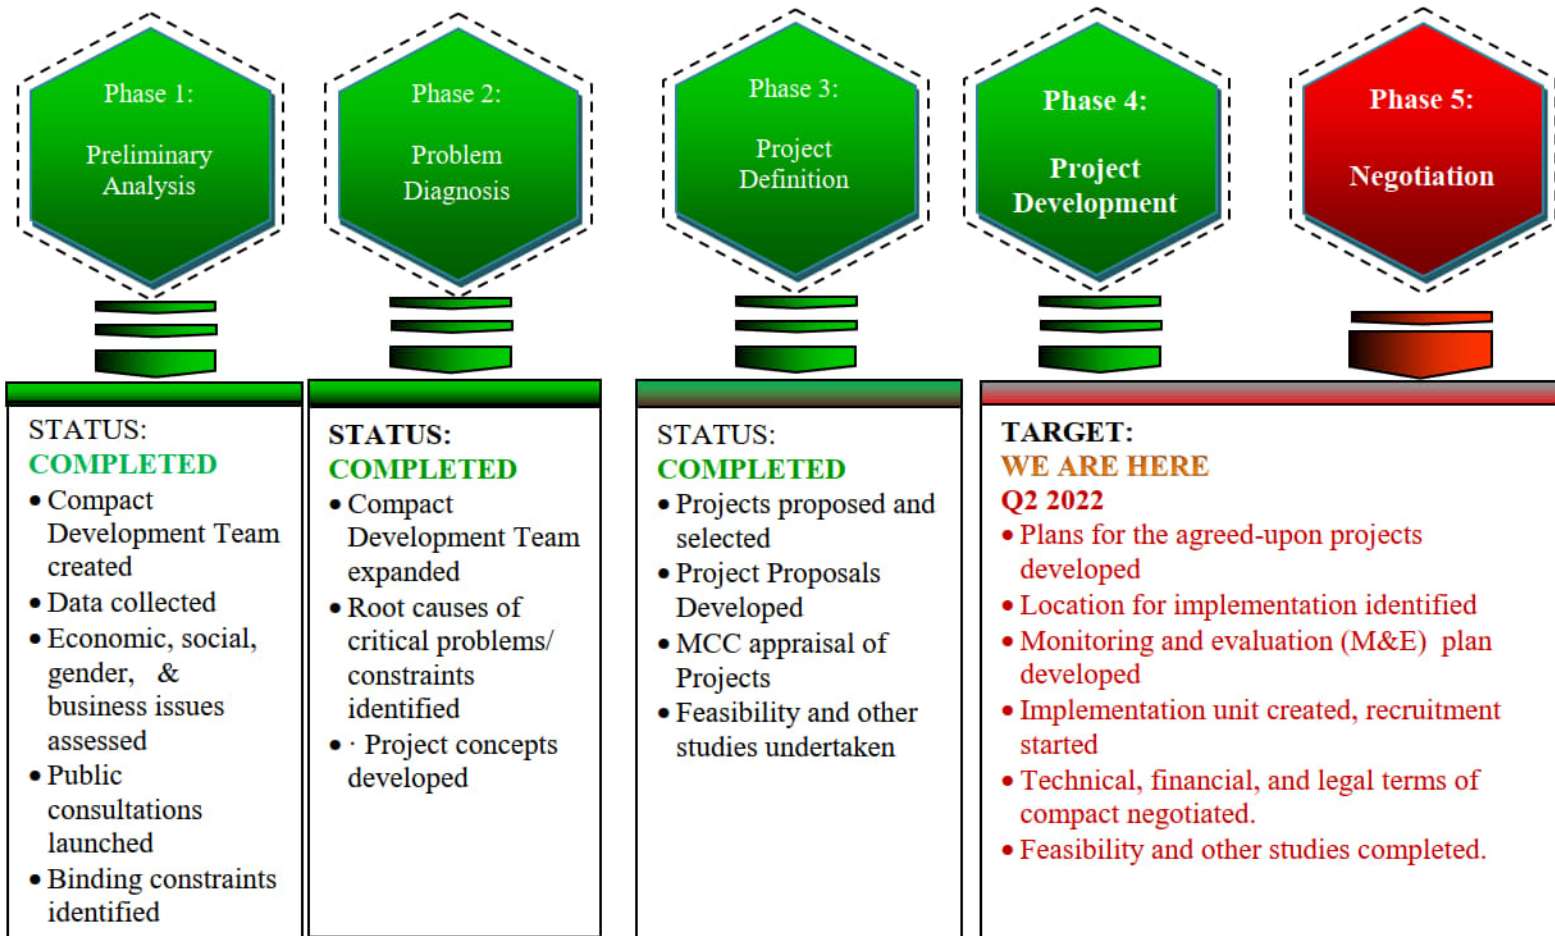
Phase 1:

Preliminary Analysis

Phase 2:

Problem Diagnosis

Phase 3:

Project Definition

Phase 4:

Project Development

Phase 5:

Negotiation

STATUS:
COMPLETED
• Compact Development Team created
• Data collected
• Economic, social, gender, & business issues assessed
• Public consultations launched
• Binding constraints identified

STATUS:
COMPLETED
• Compact Development Team expanded
• Root causes of critical problems/ constraints identified
• · Project concepts developed

STATUS:
COMPLETED
• Projects proposed and selected
• Project Proposals Developed
• MCC appraisal of Projects
• Feasibility and other studies undertaken

TARGET:
WE ARE HERE
Q2 2022
• Plans for the agreed-upon projects developed
• Location for implementation identified
• Monitoring and evaluation (M&E) plan developed
• Implementation unit created, recruitment started
• Technical, financial, and legal terms of compact negotiated.
• Feasibility and other studies completed.